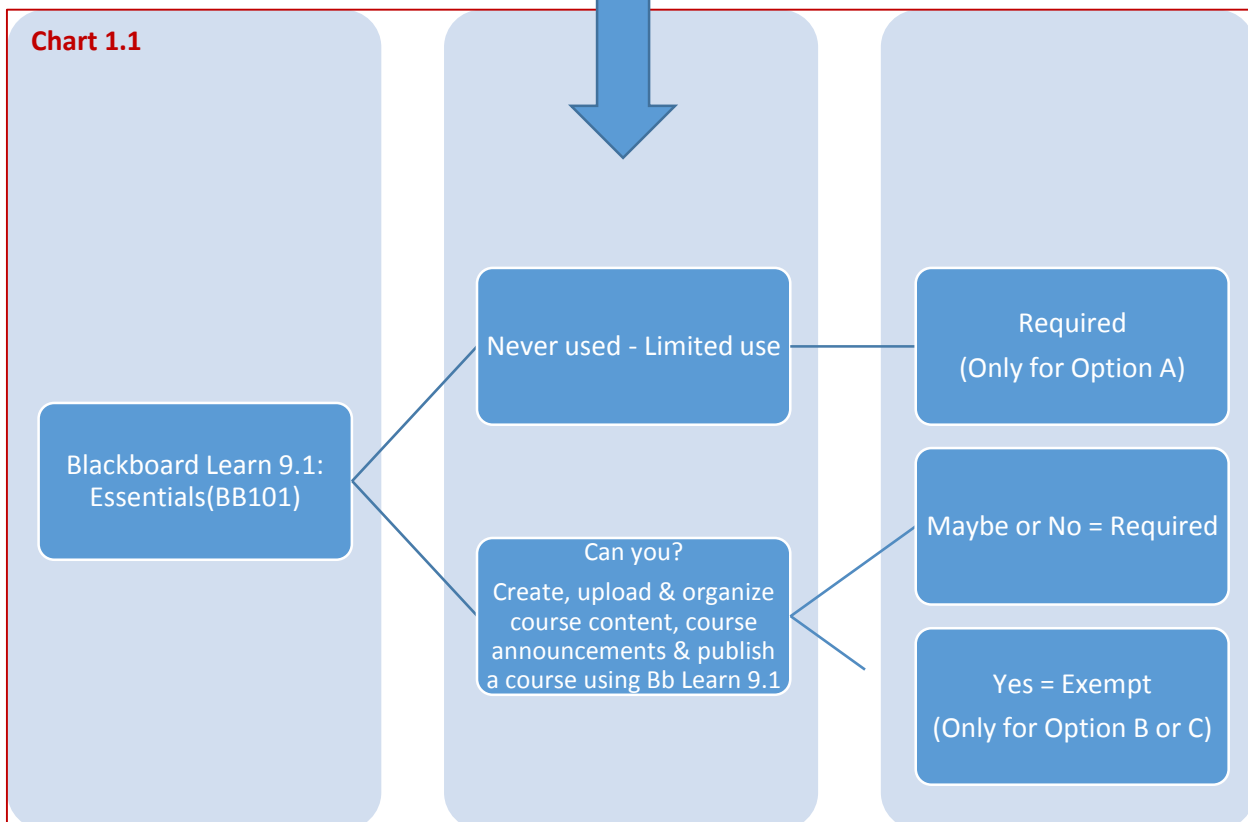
Chart 1.1

Blackboard Learn 9.1: Essentials(BB101)

Never used - Limited use

Can you?

Create, upload & organize course content, course announcements & publish a course using Bb Learn 9.1

Required
(Only for Option A)

Maybe or No = Required

Yes = Exempt
(Only for Option B or C)